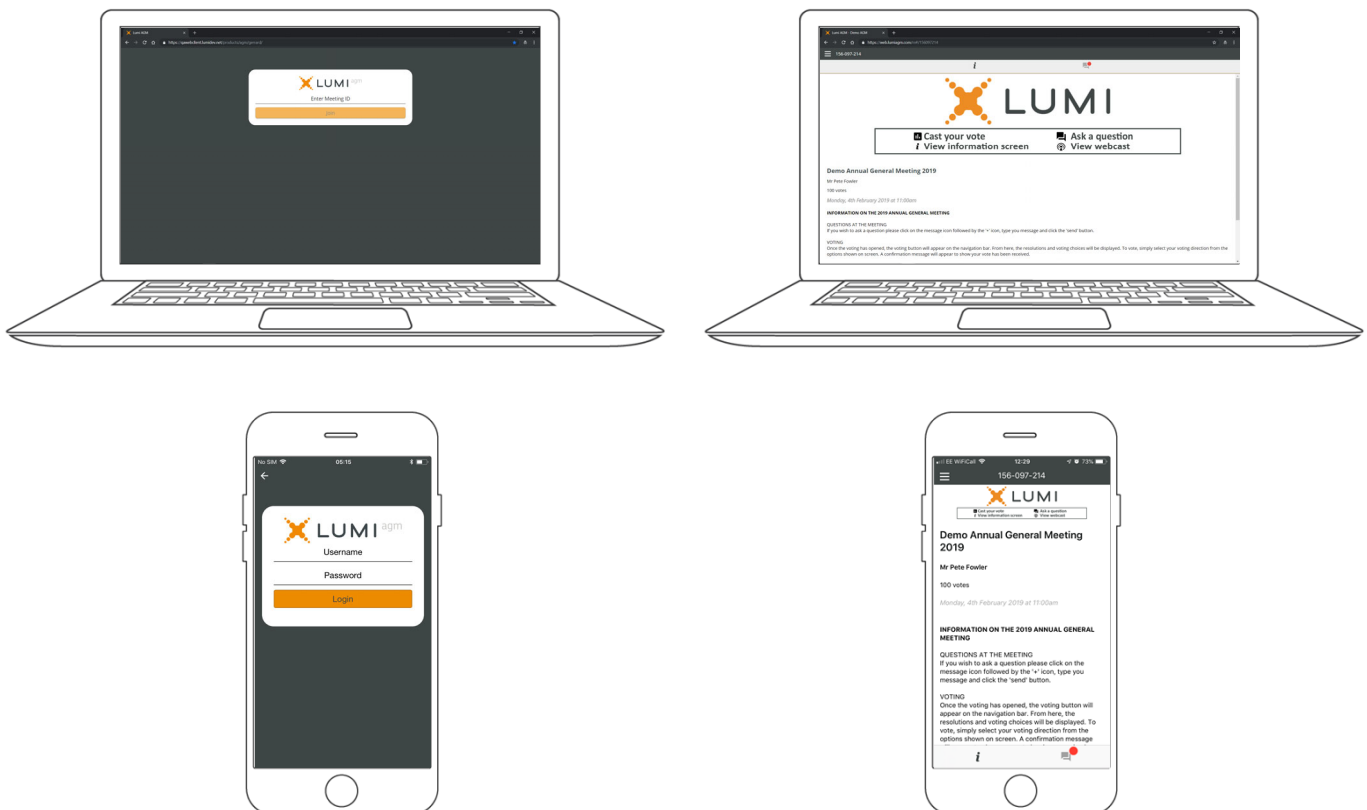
Lumi AGM
https://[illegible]

LUMI agm
Enter Meeting ID
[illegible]

Lumi AGM - Demo AGM
https://web.lumiagm.com/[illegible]

156-097-214

i

LUMI

Cast your vote
Ask a question
i View information screen
View webcast

Demo Annual General Meeting 2019

Mr Pete Fowler

100 votes

Monday, 4th February 2019 at 11:00am

INFORMATION ON THE 2019 ANNUAL GENERAL MEETING

QUESTIONS AT THE MEETING
If you wish to ask a question please click on the message icon followed by the '+' icon, type you message and click the 'send' button.

VOTING
Once the voting has opened, the voting button will appear on the navigation bar. From here, the resolutions and voting choices will be displayed. To vote, simply select your voting direction from the options shown on screen. A confirmation message will appear to show your vote has been received.

No SIM
05:15

LUMI agm
Username
Password
Login

EE WiFiCall
12:29
73%
156-097-214

LUMI

Cast your vote
Ask a question
i View information screen
View webcast

Demo Annual General Meeting 2019

Mr Pete Fowler

100 votes

Monday, 4th February 2019 at 11:00am

INFORMATION ON THE 2019 ANNUAL GENERAL MEETING

QUESTIONS AT THE MEETING
If you wish to ask a question please click on the message icon followed by the '+' icon, type you message and click the 'send' button.

VOTING
Once the voting has opened, the voting button will appear on the navigation bar. From here, the resolutions and voting choices will be displayed. To vote, simply select your voting direction from the options shown on screen. A confirmation message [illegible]

i